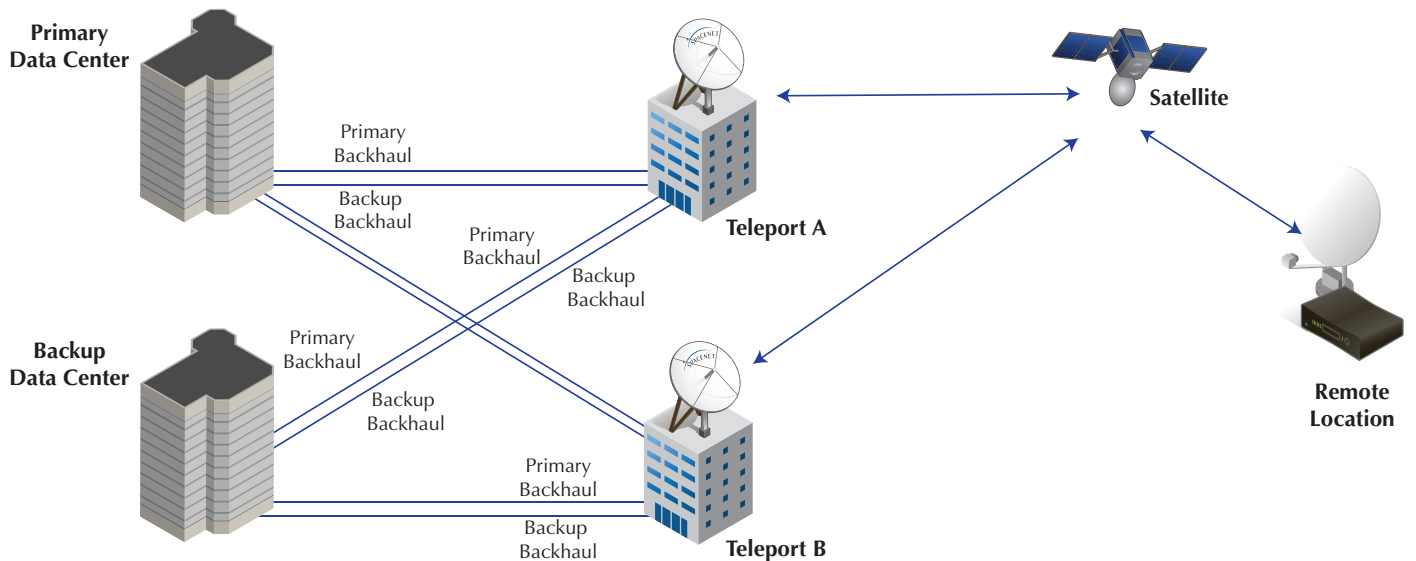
Primary Data Center

Primary Backhaul

Backup Backhaul

SPACENET

Teleport A

Satellite

Primary Backhaul

Backup Backhaul

Backup Data Center

Primary Backhaul

Backup Backhaul

SPACENET

Primary Backhaul

Backup Backhaul

Teleport B

Remote Location